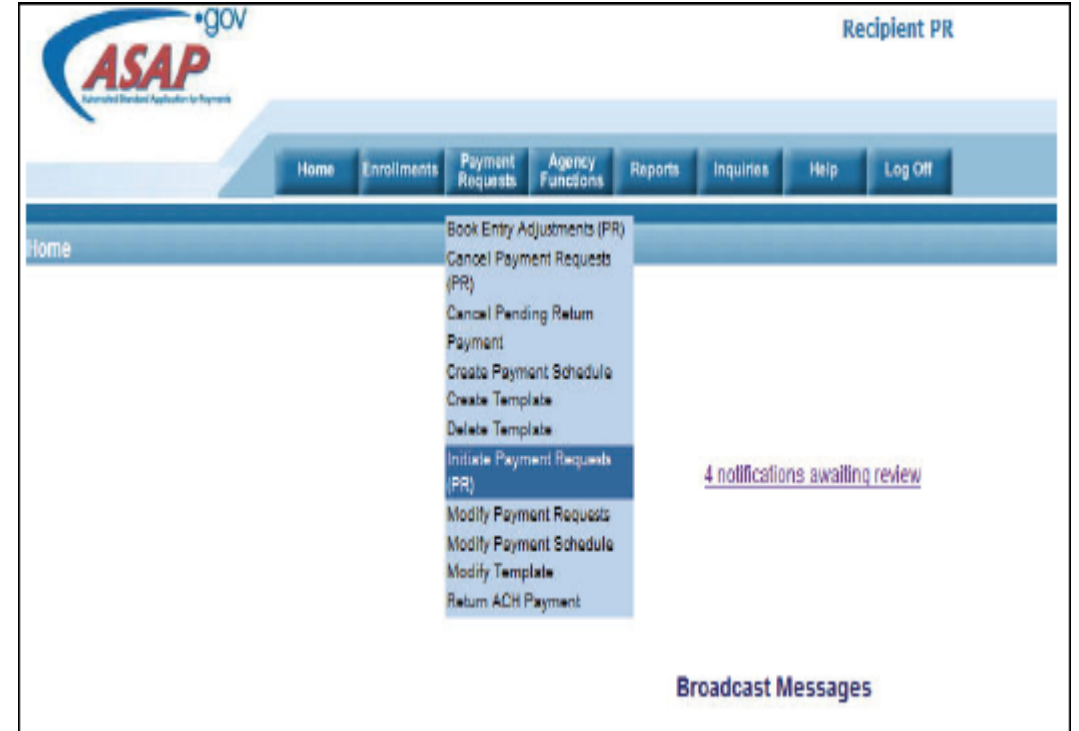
ASAP .gov
Automated Standard Application for Payments

Recipient PR

Home
Enrollments
Payment Requests
Agency Functions
Reports
Inquiries
Help
Log Off

Home

Book Entry Adjustments (PR)
Cancel Payment Requests (PR)
Cancel Pending Return Payment
Create Payment Schedule
Create Template
Delete Template
Initiate Payment Requests (PR)
Modify Payment Requests
Modify Payment Schedule
Modify Template
Return ACH Payment

4 notifications awaiting review

Broadcast Messages